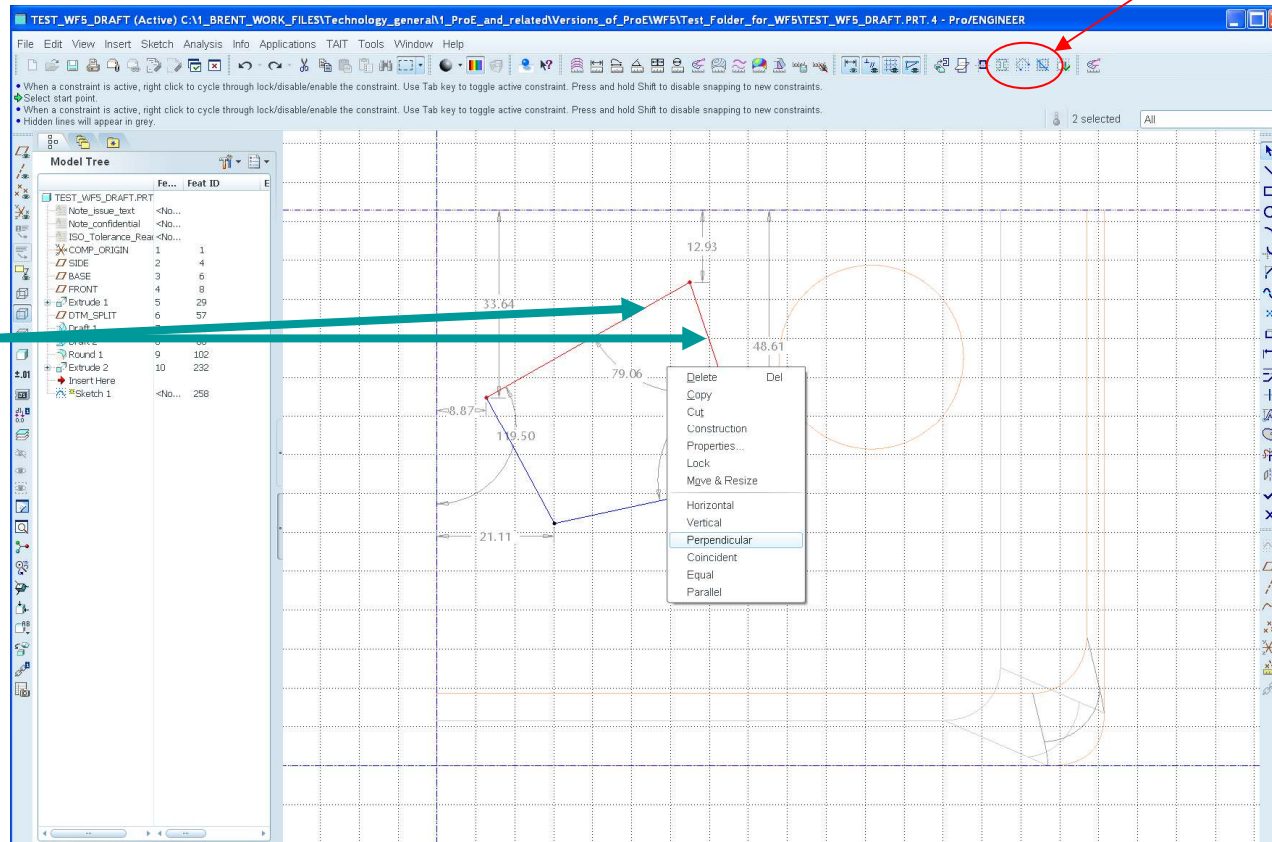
TEST_WF5_DRAFT (Active) C:\1_BRENT_WORK_FILES\Technology_general\1_ProE_and_related\Versions_of_ProE\WF5\Test_Folder_for_WF5\TEST_WF5_DRAFT.PRT.4 - Pro/ENGINEER

File Edit View Insert Sketch Analysis Info Applications TAIT Tools Window Help

• When a constraint is active, right click to cycle through lock/disable/enable the constraint. Use Tab key to toggle active constraint. Press and hold Shift to disable snapping to new constraints.
Select start point.
• When a constraint is active, right click to cycle through lock/disable/enable the constraint. Use Tab key to toggle active constraint. Press and hold Shift to disable snapping to new constraints.
• Hidden lines will appear in grey.

2 selected
All

Model Tree

| | Fe... | Feat ID | E |
|---|---|---|---|
| TEST_WF5_DRAFT.PRT | | | |
| Note_issue_text | <No... | | |
| Note_confidential | <No... | | |
| ISO_Tolerance_Rea | <No... | | |
| COMP_ORIGIN | 1 | 1 | |
| SIDE | 2 | 4 | |
| BASE | 3 | 6 | |
| FRONT | 4 | 8 | |
| Extrude 1 | 5 | 29 | |
| DTM_SPLIT | 6 | 57 | |
| Draft 1 | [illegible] | | |
| Draft 2 | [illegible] | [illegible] | |
| Round 1 | 9 | 102 | |
| Extrude 2 | 10 | 232 | |
| Insert Here | | | |
| Sketch 1 | <No... | 258 | |

12.93
33.64
48.61
79.06
8.87
119.50
21.11

Delete Del
Copy
Cut
Construction
Properties...
Lock
Move & Resize
Horizontal
Vertical
Perpendicular
Coincident
Equal
Parallel